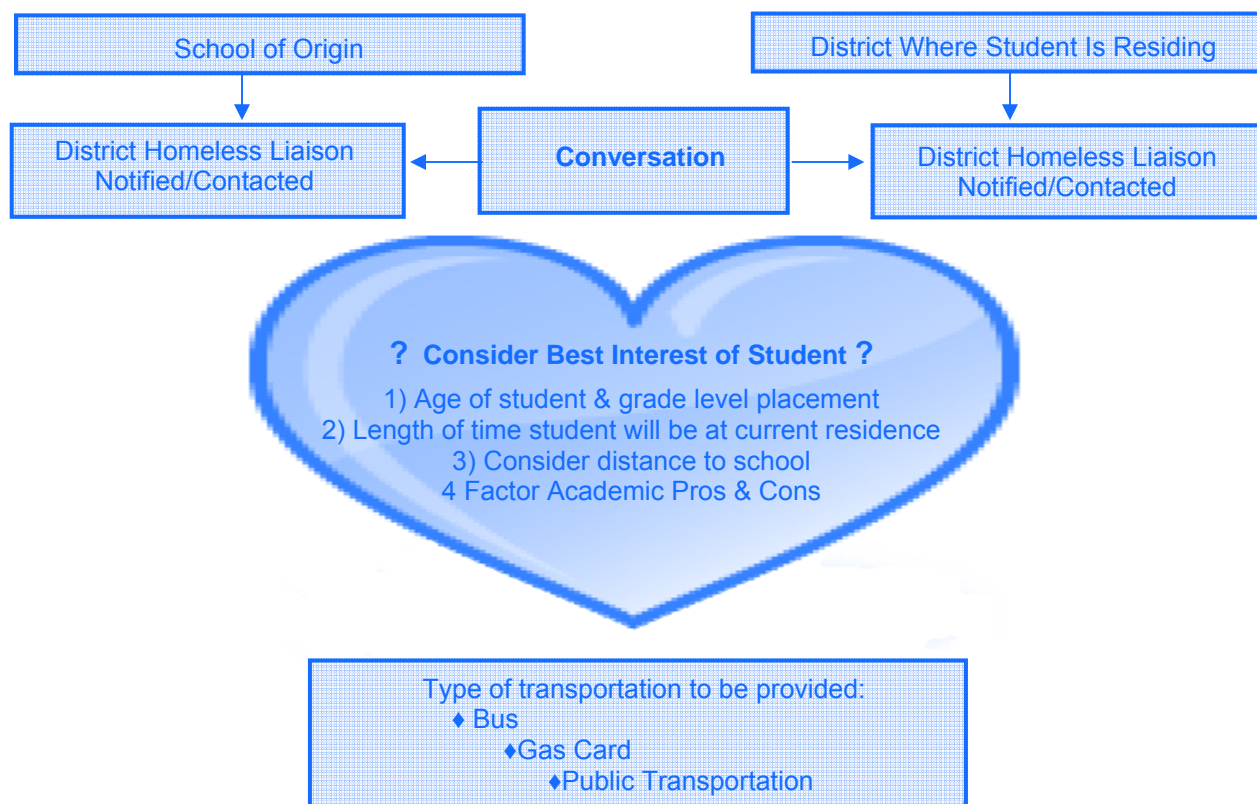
School of Origin

District Where Student Is Residing

District Homeless Liaison Notified/Contacted

Conversation

District Homeless Liaison Notified/Contacted

? Consider Best Interest of Student ?

1) Age of student & grade level placement
2) Length of time student will be at current residence
3) Consider distance to school
4 Factor Academic Pros & Cons

Type of transportation to be provided:
♦ Bus
♦Gas Card
♦Public Transportation